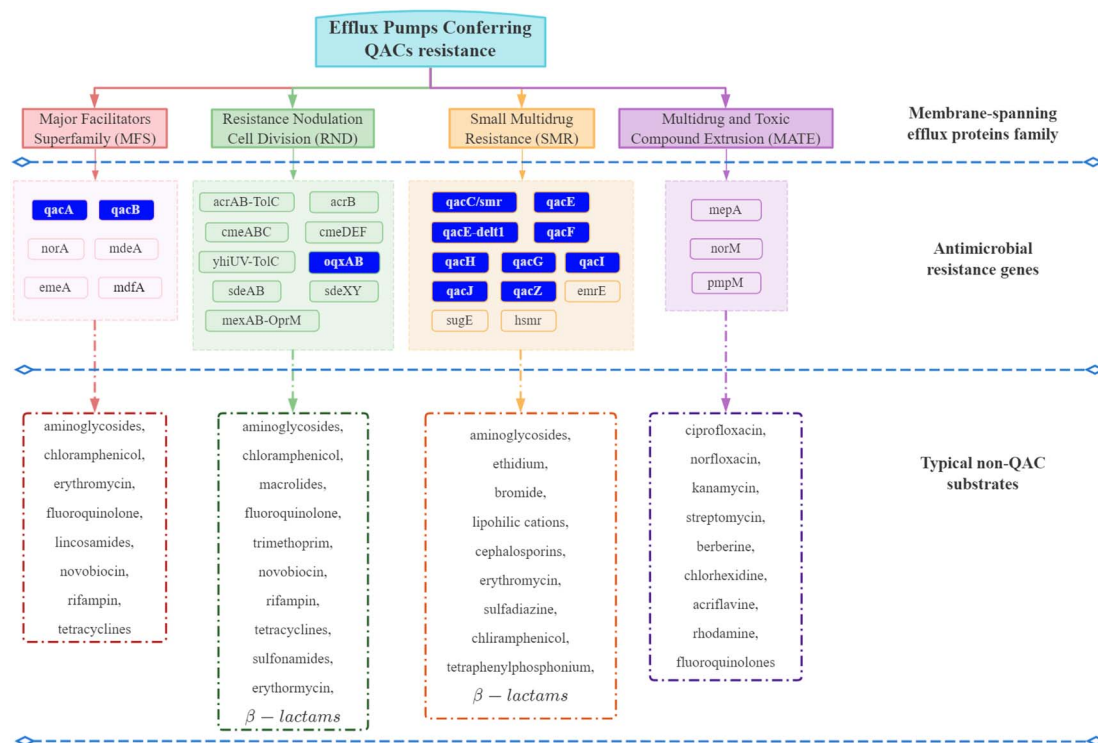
Efflux Pumps Conferring QACs resistance

Major Facilitators Superfamily (MFS)

Resistance Nodulation Cell Division (RND)

Small Multidrug Resistance (SMR)

Multidrug and Toxic Compound Extrusion (MATE)

Membrane-spanning efflux proteins family

qacA qacB
norA mdeA
emeA mdfA

acrAB-TolC acrB
cmeABC cmeDEF
yhiUV-TolC oqxAB
sdeAB sdeXY
mexAB-OprM

qacC/smr qacE
qacE-delt1 qacF
qacH qacG qacI
qacJ qacZ emrE
sugE hsmr

mepA
norM
pmpM

Antimicrobial resistance genes

aminoglycosides, chloramphenicol, erythromycin, fluoroquinolone, lincosamides, novobiocin, rifampin, tetracyclines

aminoglycosides, chloramphenicol, macrolides, fluoroquinolone, trimethoprim, novobiocin, rifampin, tetracyclines, sulfonamides, erythormycin, $\beta - lactams$

aminoglycosides, ethidium, bromide, lipohilic cations, cephalosporins, erythromycin, sulfadiazine, chliramphenicol, tetraphenylphosphonium, $\beta - lactams$

ciprofloxacin, norfloxacin, kanamycin, streptomycin, berberine, chlorhexidine, acriflavine, rhodamine, fluoroquinolones

Typical non-QAC substrates